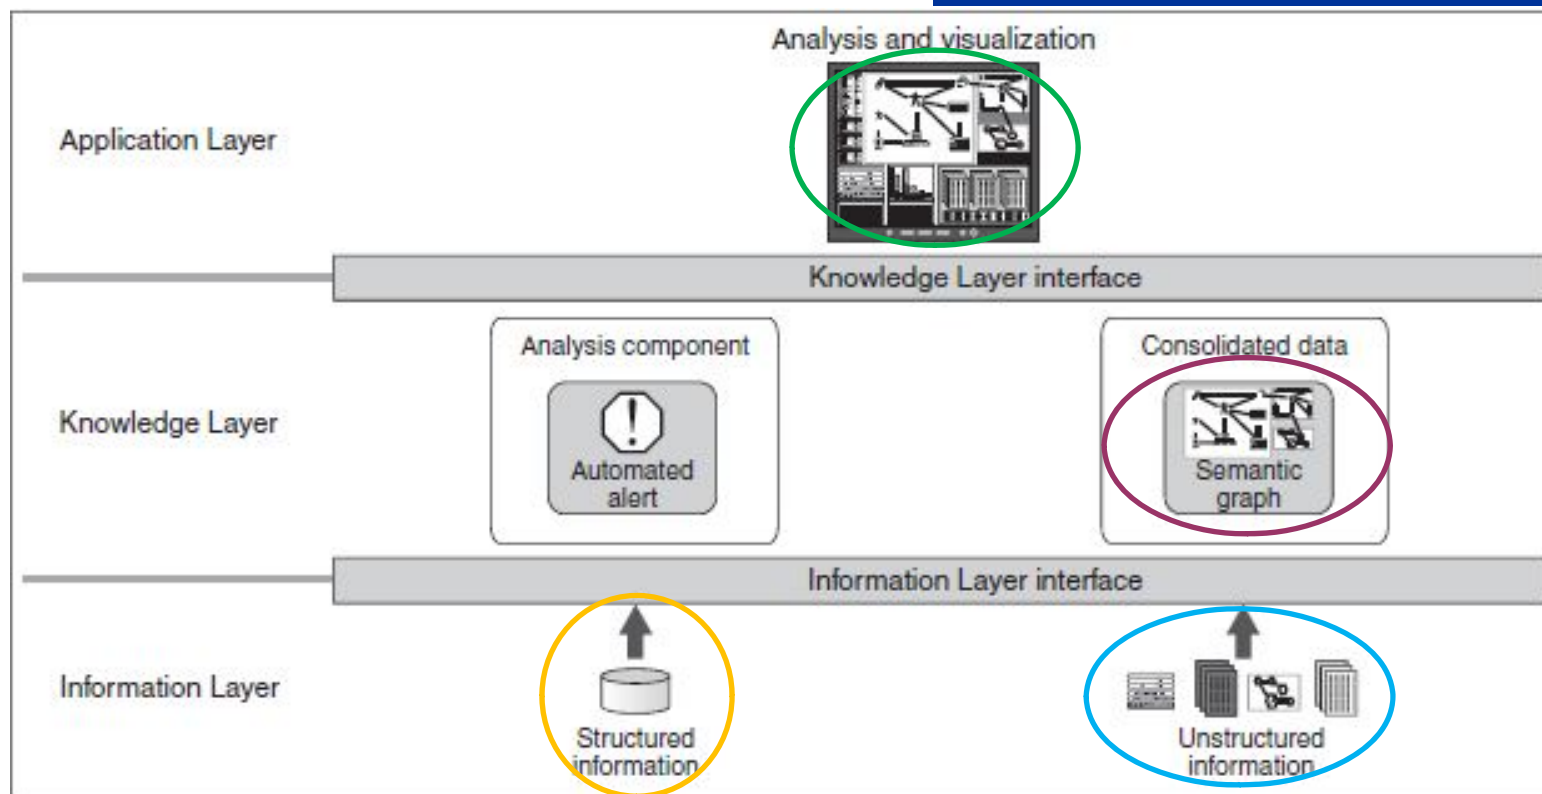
Analysis and visualization

Application Layer

Knowledge Layer interface

Analysis component

Automated alert

Consolidated data

Semantic graph

Knowledge Layer

Information Layer interface

Information Layer

Structured information

Unstructured information